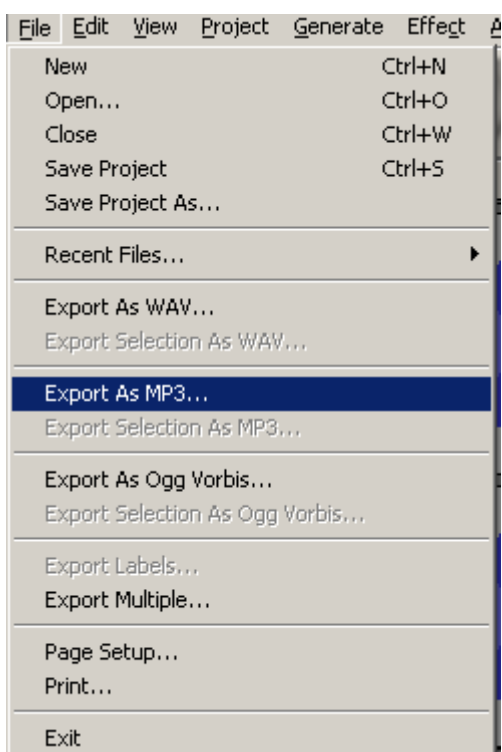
File Edit View Project Generate Effect A

New Ctrl+N
Open... Ctrl+O
Close Ctrl+W
Save Project Ctrl+S
Save Project As...

Recent Files...

Export As WAV...
Export Selection As WAV...

Export As MP3...
Export Selection As MP3...

Export As Ogg Vorbis...
Export Selection As Ogg Vorbis...

Export Labels...
Export Multiple...

Page Setup...
Print...

Exit